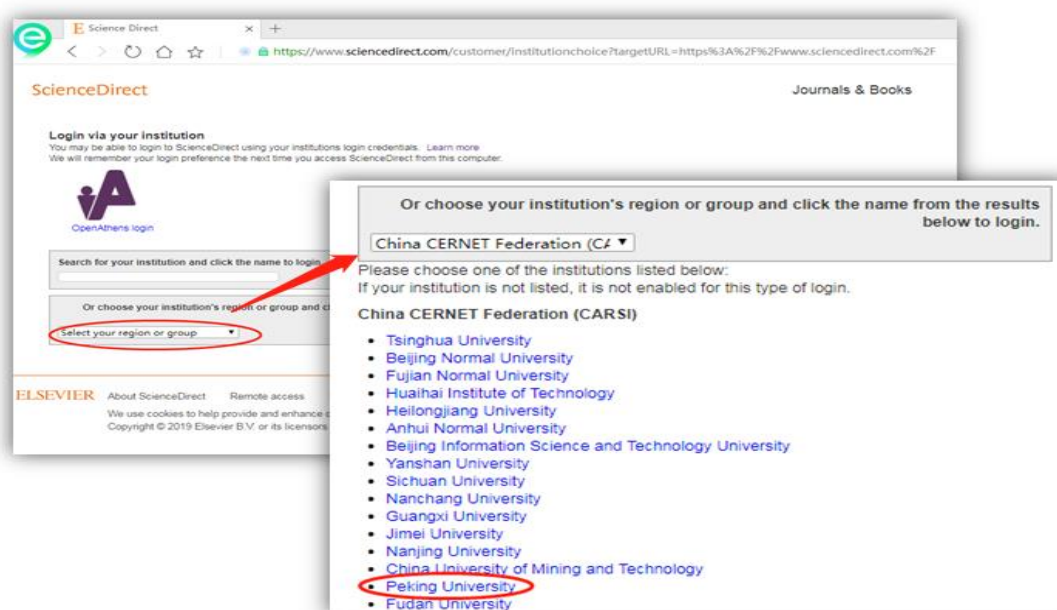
E Science Direct × +

https://www.sciencedirect.com/customer/institutionchoice?targetURL=https%3A%2F%2Fwww.sciencedirect.com%2F

ScienceDirect

Journals & Books

Login via your institution
You may be able to login to ScienceDirect using your institutions login credentials. Learn more
We will remember your login preference the next time you access ScienceDirect from this computer.

OpenAthens login

Search for your institution and click the name to login

Or choose your institution's region or group and cl

Select your region or group

ELSEVIER About ScienceDirect Remote access
We use cookies to help provide and enhance c
Copyright © 2019 Elsevier B.V. or its licensors

Or choose your institution's region or group and click the name from the results below to login.

China CERNET Federation (CA

Please choose one of the institutions listed below:
If your institution is not listed, it is not enabled for this type of login.

China CERNET Federation (CARSI)

- Tsinghua University
- Beijing Normal University
- Fujian Normal University
- Huaihai Institute of Technology
- Heilongjiang University
- Anhui Normal University
- Beijing Information Science and Technology University
- Yanshan University
- Sichuan University
- Nanchang University
- Guangxi University
- Jimei University
- Nanjing University
- China University of Mining and Technology
- Peking University
- Fudan University